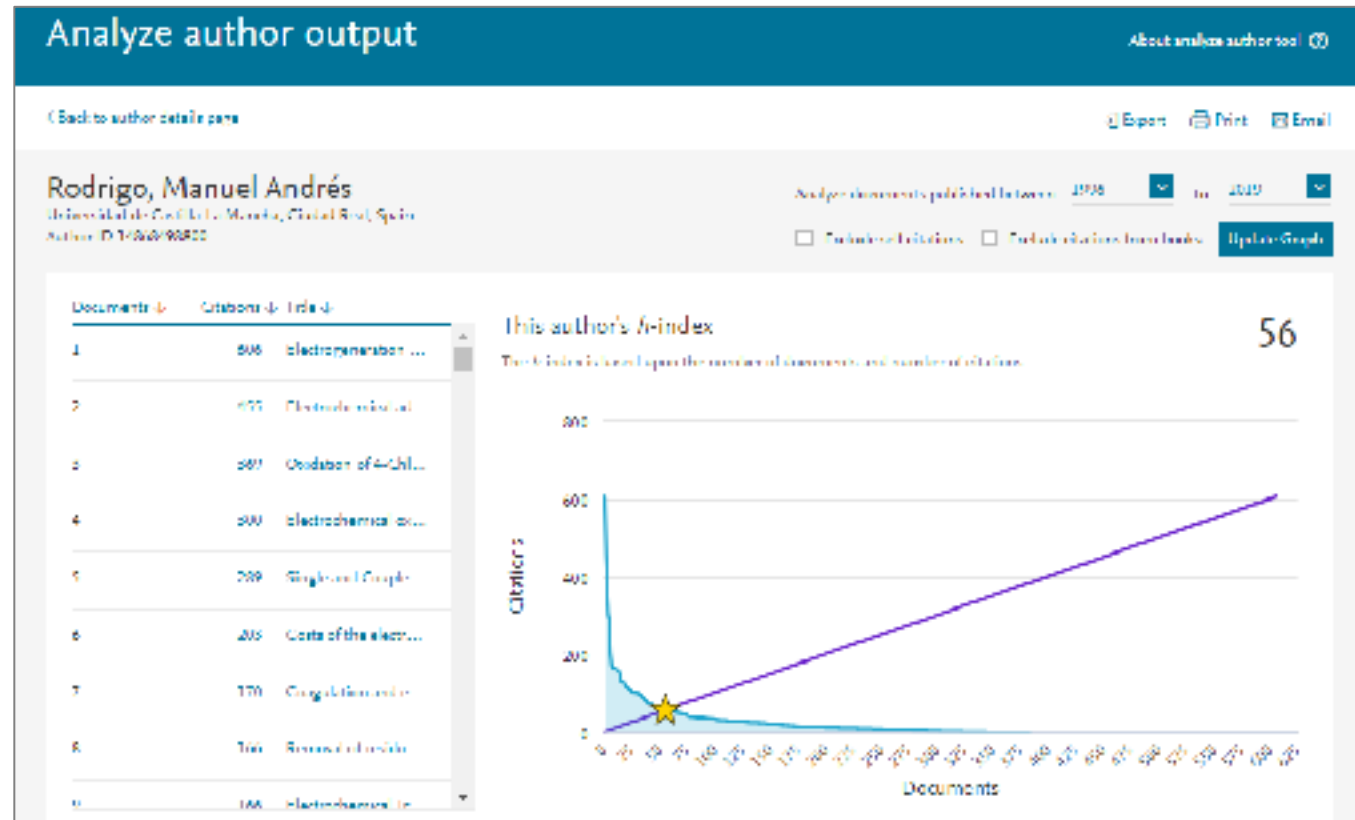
Analyze author output

About analyze author tool ⓘ

‹ Back to author details page

Export Print Email

Rodrigo, Manuel Andrés
Universidad de Castilla-La Mancha, Ciudad Real, Spain
Author ID: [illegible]

Analyze documents published between: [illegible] to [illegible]

Exclude self citations Exclude citations from books Update Graph

| Documents | Citations | Title |
|---|---|---|
| 1 | 606 | Electrogeneration ... |
| 2 | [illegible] | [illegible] |
| 3 | 567 | Oxidation of 4-Chl... |
| 4 | 500 | Electrochemical ox... |
| 5 | 289 | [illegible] |
| 6 | 205 | Costs of the electr... |
| 7 | 170 | Coagulation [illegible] |
| 8 | 166 | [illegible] |
| 9 | 166 | Electrochemical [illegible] |

This author's h-index 56

The h-index is based upon the number of documents and number of citations.

800
600
400
200
0

Citations

Documents